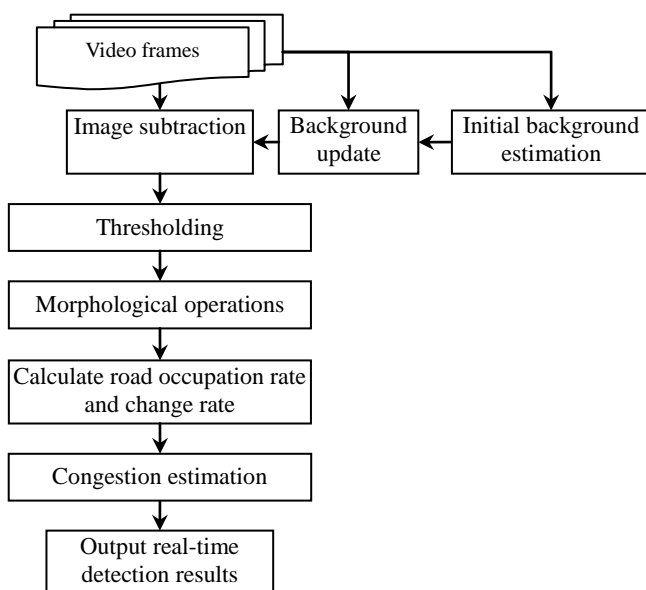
Video frames

Image subtraction

Background update

Initial background estimation

Thresholding

Morphological operations

Calculate road occupation rate and change rate

Congestion estimation

Output real-time detection results